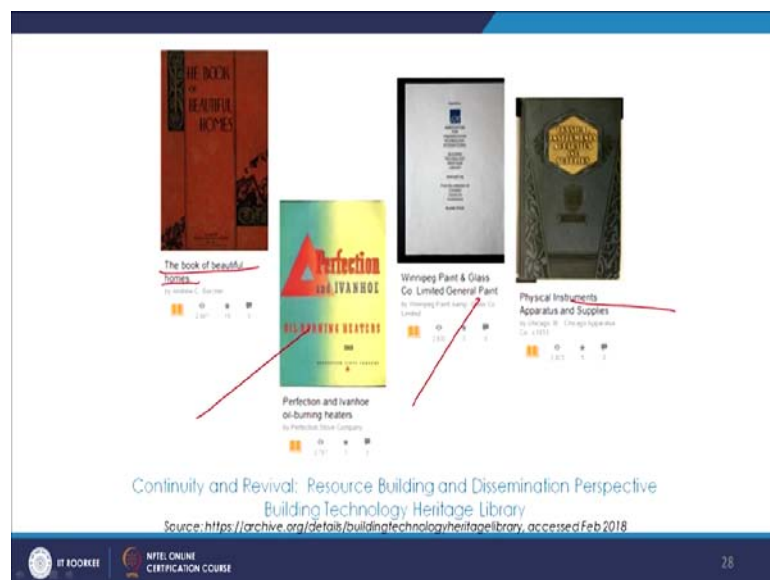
THE BOOK OF BEAUTIFUL HOMES

The book of beautiful homes

by Andrew C. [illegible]

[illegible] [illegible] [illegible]

Perfection and IVANHOE OIL-BURNING HEATERS

Perfection and Ivanhoe oil-burning heaters

by Perfection Stove Company

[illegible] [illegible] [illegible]

Winnipeg Paint & Glass Co. Limited General Paint

by Winnipeg Paint & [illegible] Co Limited

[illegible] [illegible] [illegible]

Physical Instruments Apparatus and Supplies

by Chicago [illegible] Chicago Apparatus Co. c1913

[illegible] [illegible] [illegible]

Continuity and Revival: Resource Building and Dissemination Perspective
Building Technology Heritage Library

Source: https://archive.org/details/buildingtechnologyheritagelibrary, accessed Feb 2018

IIT ROORKEE | NPTEL ONLINE CERTIFICATION COURSE

28